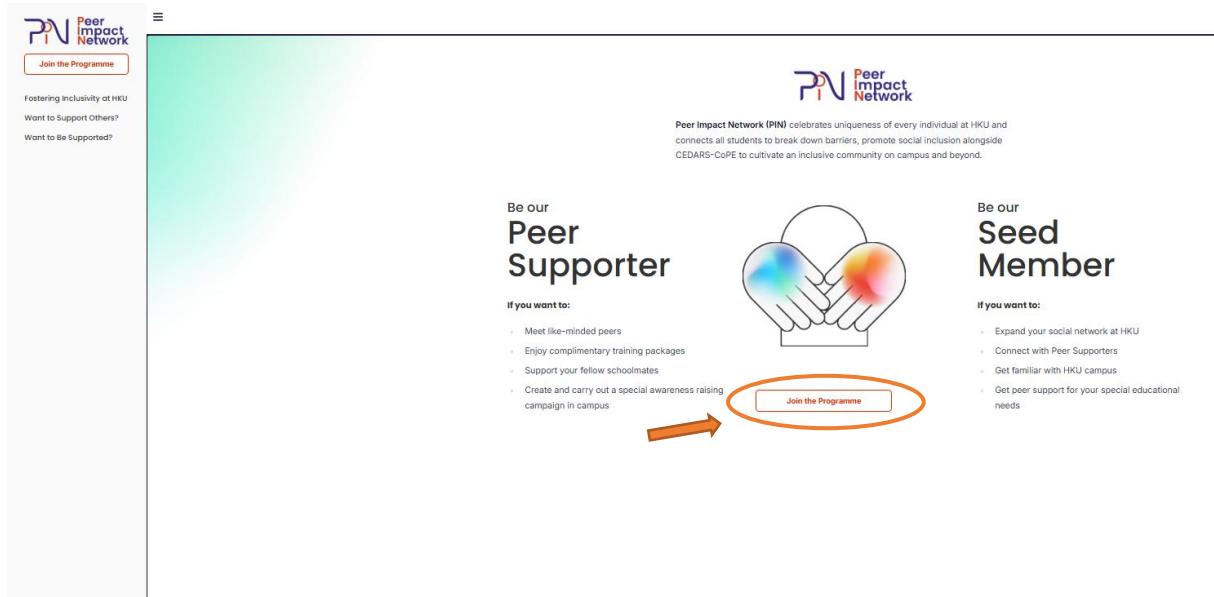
PiN Peer Impact Network

Join the Programme

Fostering Inclusivity at HKU

Want to Support Others?

Want to Be Supported?

≡

PiN Peer Impact Network

**Peer Impact Network (PIN)** celebrates uniqueness of every individual at HKU and connects all students to break down barriers, promote social inclusion alongside CEDARS-CoPE to cultivate an inclusive community on campus and beyond.

Be our
Peer Supporter

If you want to:

- Meet like-minded peers
- Enjoy complimentary training packages
- Support your fellow schoolmates
- Create and carry out a special awareness raising campaign in campus

Join the Programme

Be our
Seed Member

If you want to:

- Expand your social network at HKU
- Connect with Peer Supporters
- Get familiar with HKU campus
- Get peer support for your special educational needs